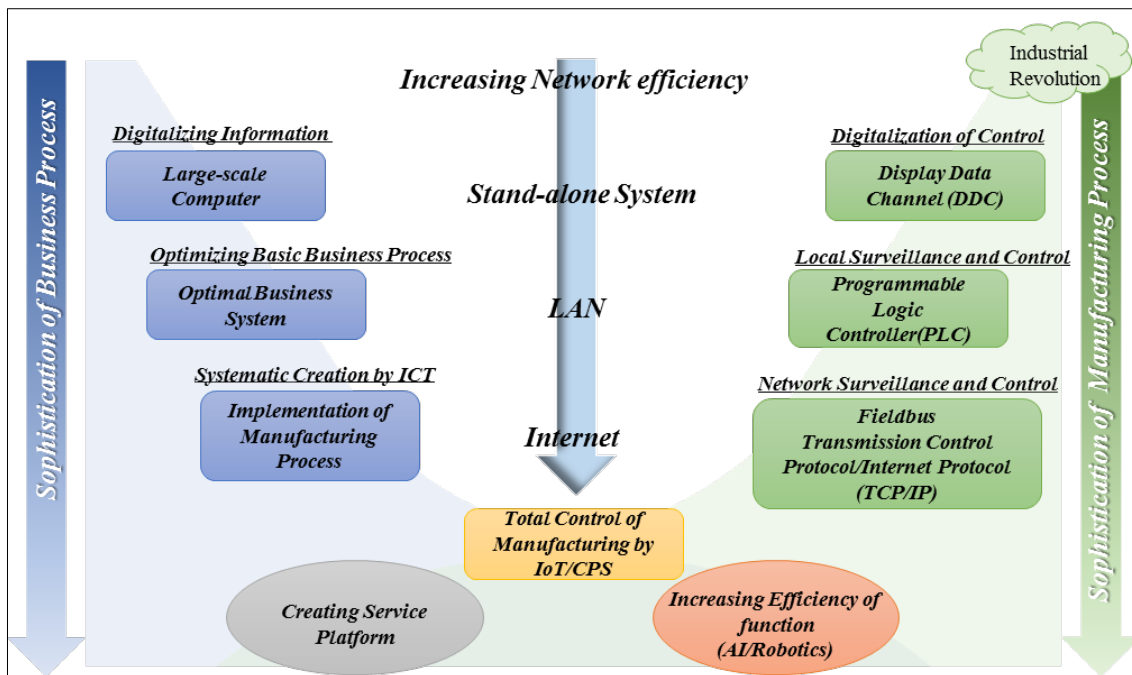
Sophistication of Business Process

Increasing Network efficiency

Industrial Revolution

Sophistication of Manufacturing Process

Digitalizing Information

Large-scale Computer

Stand-alone System

Digitalization of Control

Display Data Channel (DDC)

Optimizing Basic Business Process

Optimal Business System

LAN

Local Surveillance and Control

Programmable Logic Controller(PLC)

Systematic Creation by ICT

Implementation of Manufacturing Process

Internet

Network Surveillance and Control

Fieldbus Transmission Control Protocol/Internet Protocol (TCP/IP)

Total Control of Manufacturing by IoT/CPS

Creating Service Platform

Increasing Efficiency of function (AI/Robotics)